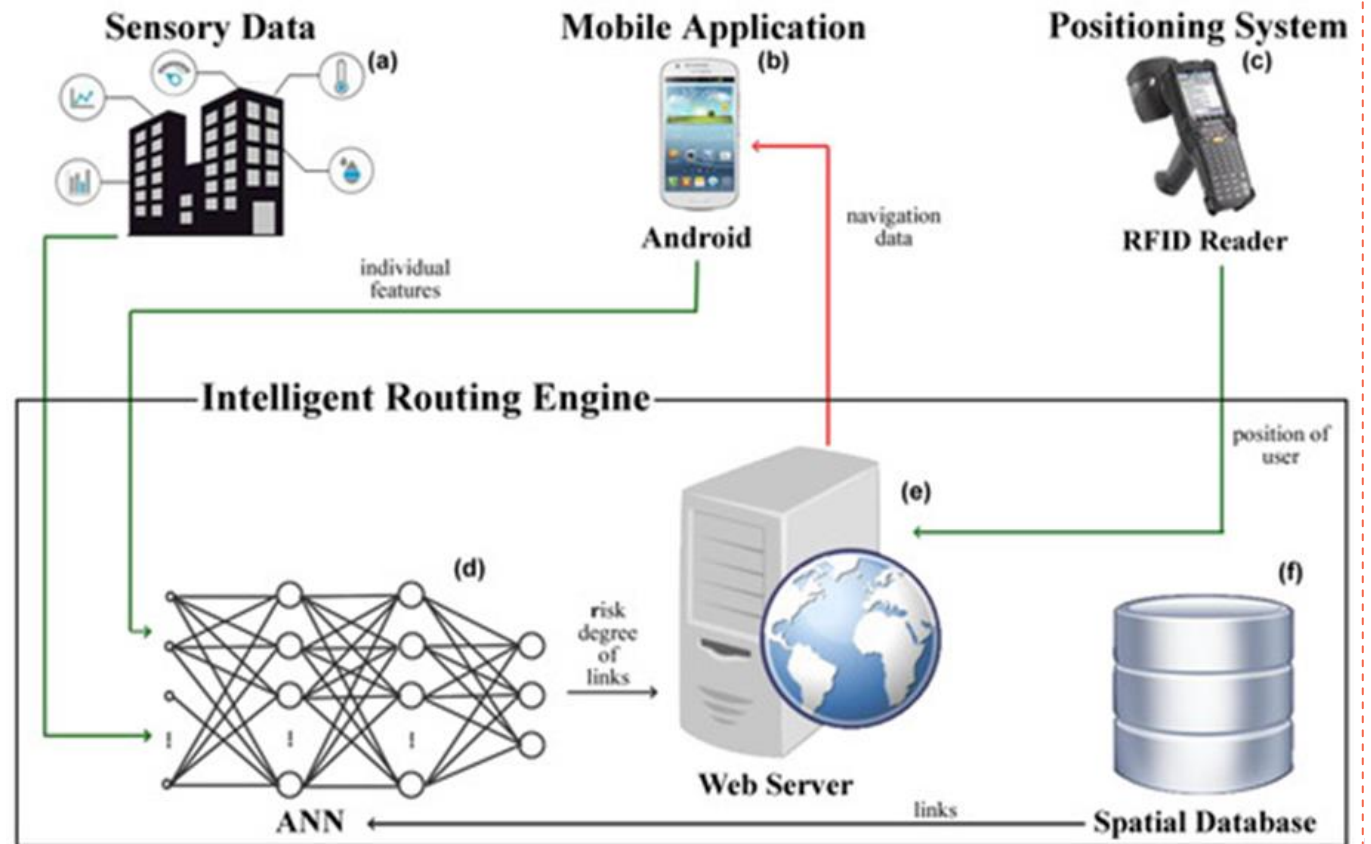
Sensory Data
(a)

Mobile Application
(b)
Android

navigation data

Positioning System
(c)
RFID Reader

individual features

Intelligent Routing Engine

position of user

(e)

(d)

risk degree of links

(f)

ANN

Web Server

links

Spatial Database